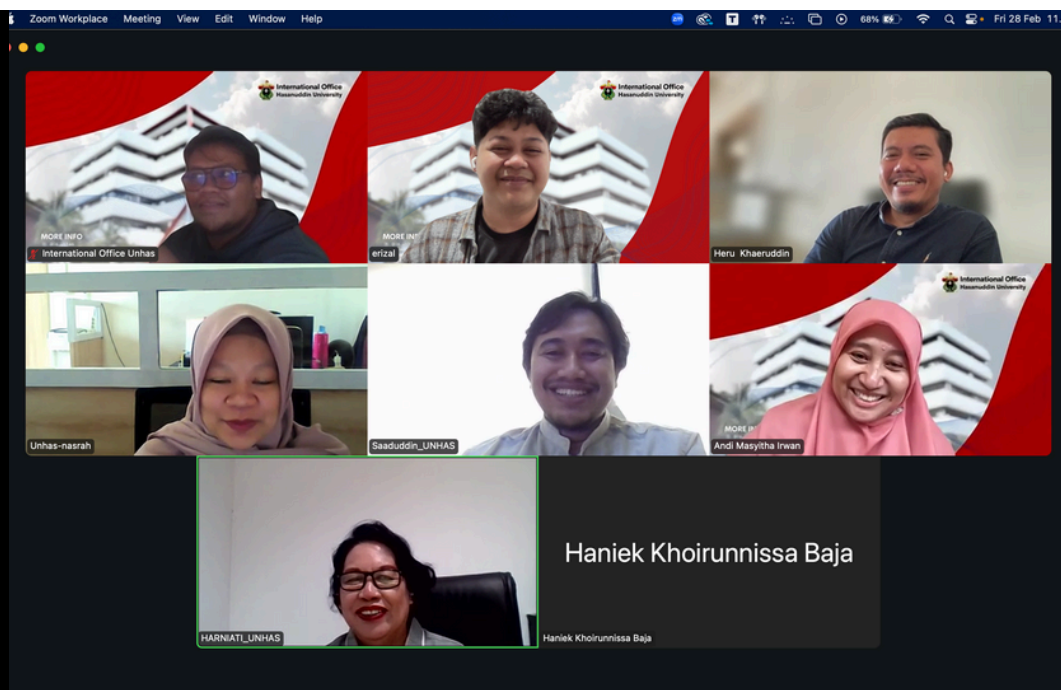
Zoom Workplace Meeting View Edit Window Help

68% Fri 28 Feb 11.

International Office
Hasanuddin University

MORE INFO

International Office Unhas

International Office
Hasanuddin University

MORE INF

erizal

Heru Khaeruddin

Unhas-nasrah

Saaduddin_UNHAS

International Office
Hasanuddin University

MORE I

Andi Masyitha Irwan

HARNIATI_UNHAS

Haniek Khoirunnissa Baja

Haniek Khoirunnissa Baja